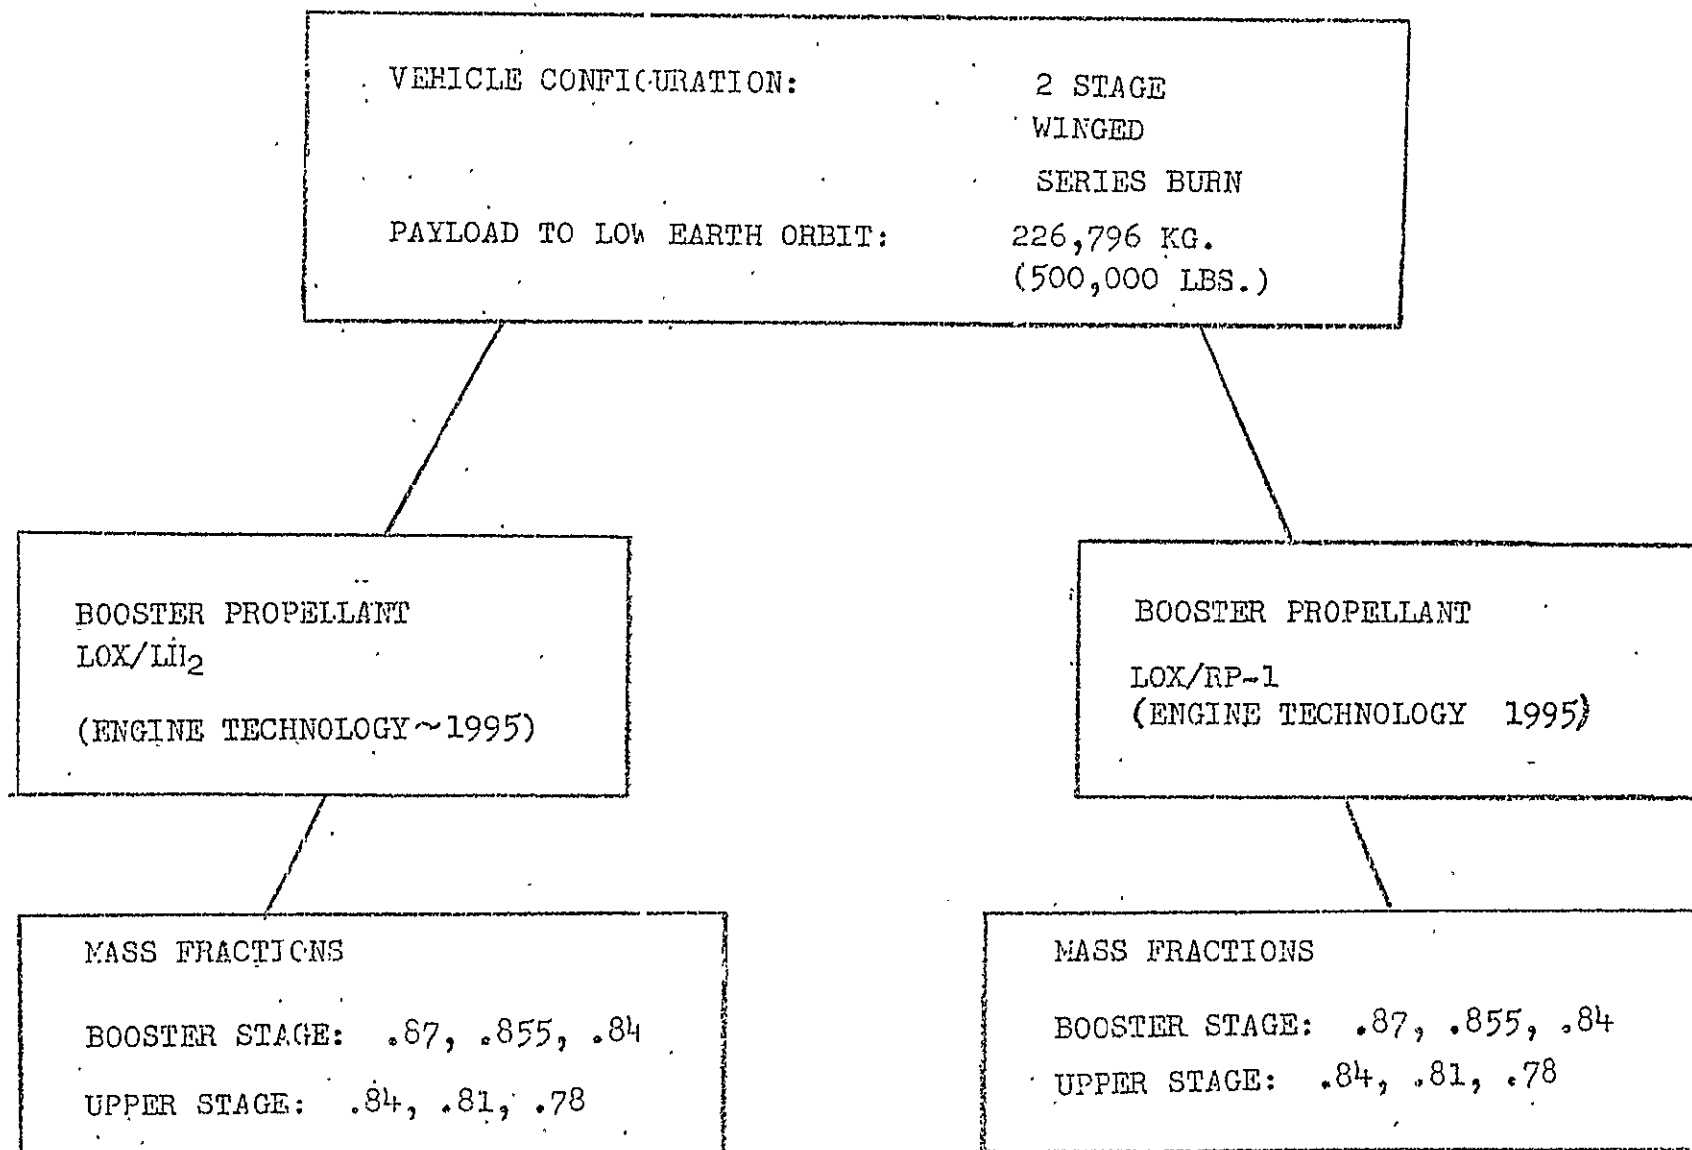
VEHICLE CONFIGURATION: 2 STAGE
WINGED
SERIES BURN

PAYLOAD TO LOW EARTH ORBIT: 226,796 KG.
(500,000 LBS.)

BOOSTER PROPELLANT
$LOX/LH_2$

(ENGINE TECHNOLOGY ~ 1995)

BOOSTER PROPELLANT

LOX/RP-1
(ENGINE TECHNOLOGY 1995)

MASS FRACTIONS

BOOSTER STAGE: .87, .855, .84

UPPER STAGE: .84, .81, .78

MASS FRACTIONS

BOOSTER STAGE: .87, .855, .84

UPPER STAGE: .84, .81, .78